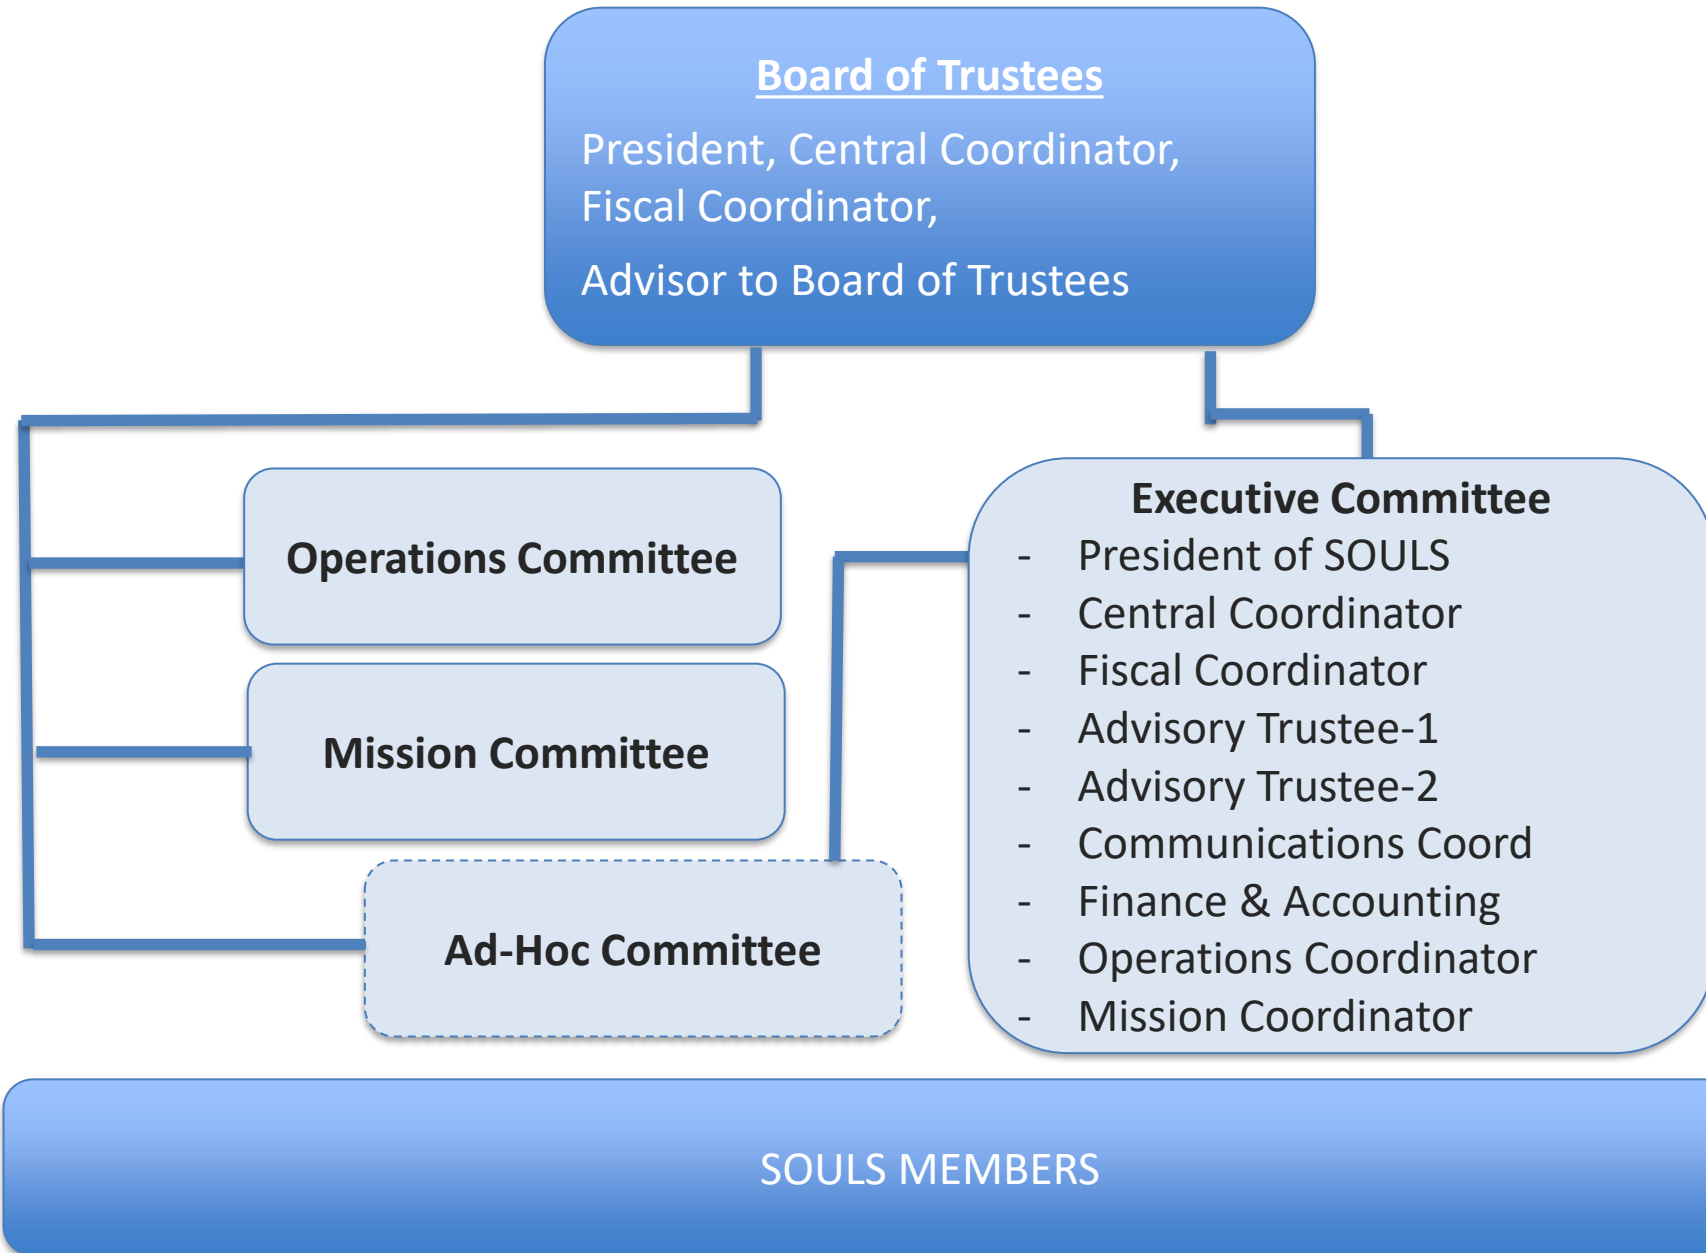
Board of Trustees

President, Central Coordinator, Fiscal Coordinator,

Advisor to Board of Trustees

Operations Committee

Mission Committee

Ad-Hoc Committee

Executive Committee
- President of SOULS
- Central Coordinator
- Fiscal Coordinator
- Advisory Trustee-1
- Advisory Trustee-2
- Communications Coord
- Finance & Accounting
- Operations Coordinator
- Mission Coordinator

SOULS MEMBERS